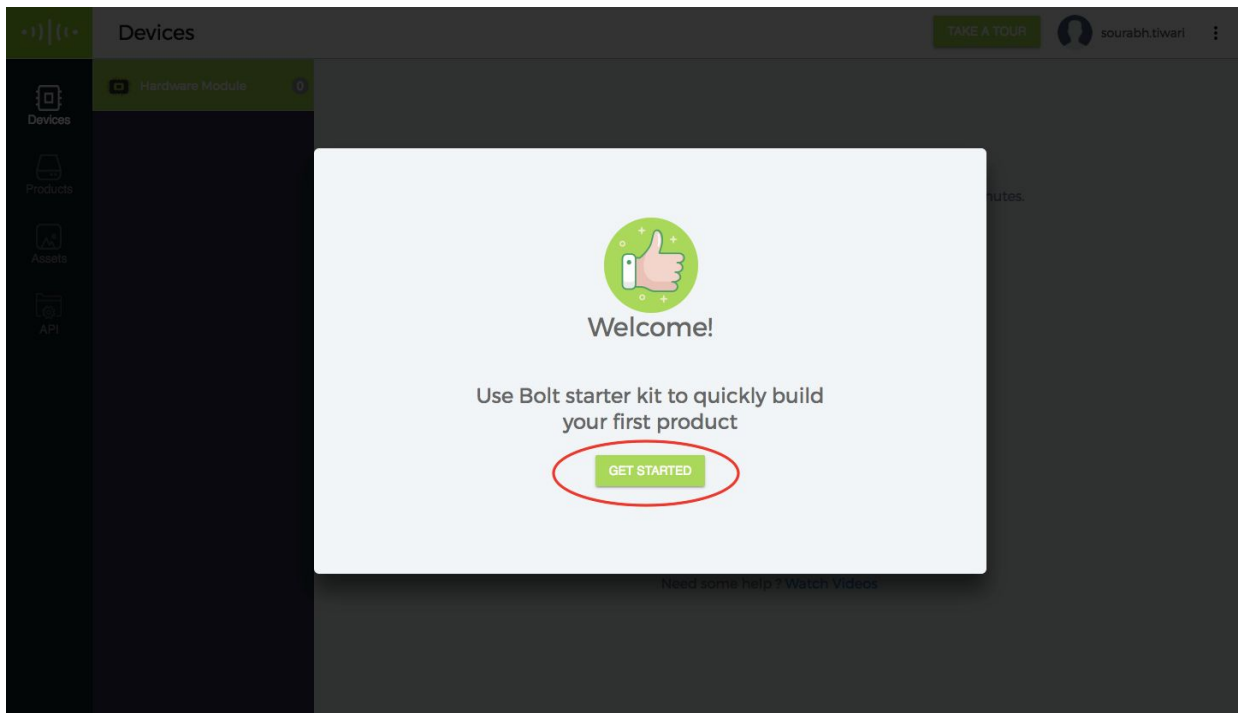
Devices

TAKE A TOUR

sourabh.tiwari

Devices

Products

Assets

API

Hardware Module

0

nutes.

Welcome!

Use Bolt starter kit to quickly build your first product

GET STARTED

Need some help ? Watch Videos